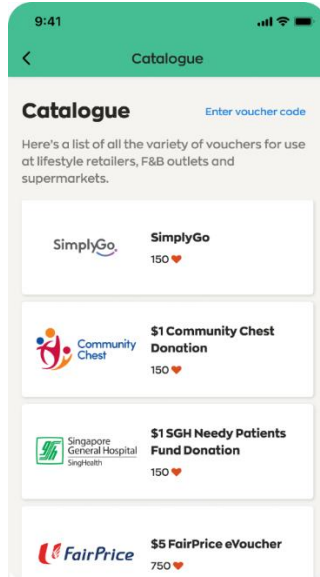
9:41

<

Catalogue

Catalogue

Enter voucher code

Here's a list of all the variety of vouchers for use at lifestyle retailers, F&B outlets and supermarkets.

SimplyGo

SimplyGo

150 ❤

Community Chest

$1 Community Chest Donation

150 ❤

Singapore General Hospital SingHealth

$1 SGH Needy Patients Fund Donation

150 ❤

FairPrice

$5 FairPrice eVoucher

750 ❤